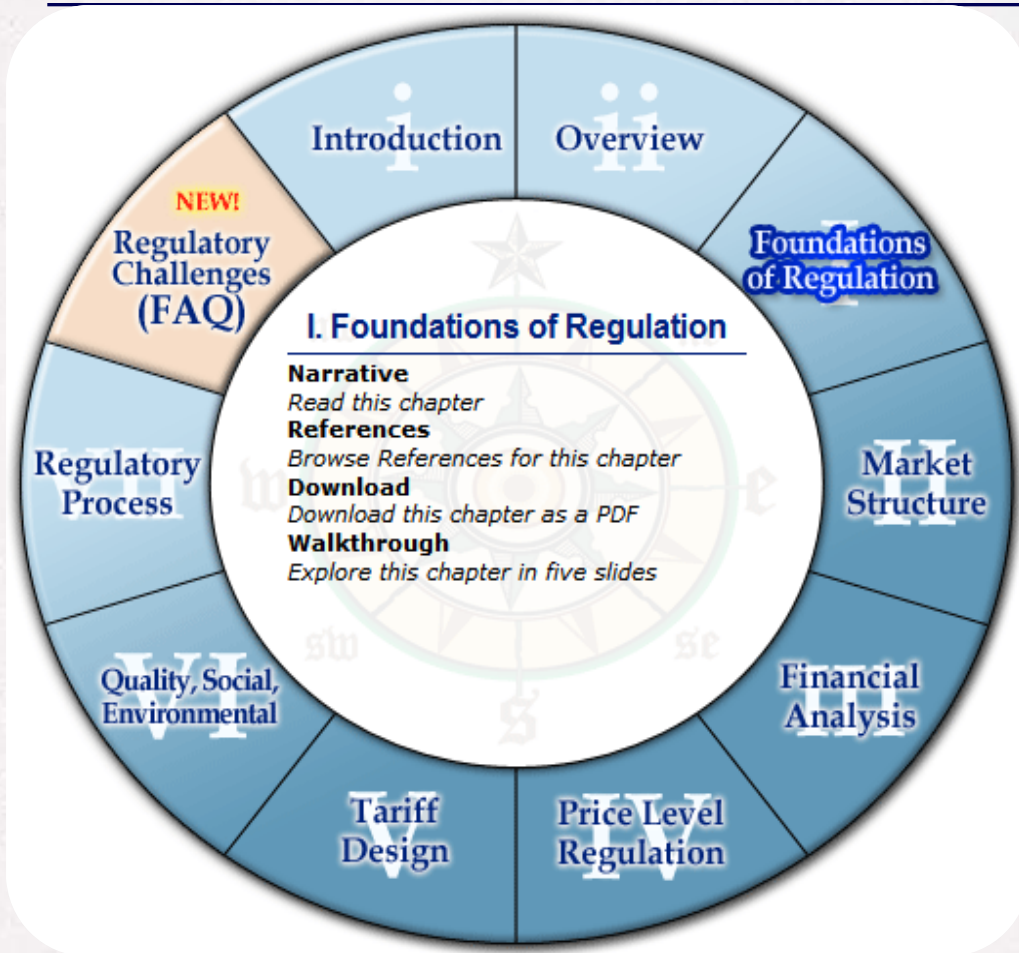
i
Introduction

ii
Overview

I
Foundations of Regulation

II
Market Structure

III
Financial Analysis

IV
Price Level Regulation

V
Tariff Design

VI
Quality, Social, Environmental

VII
Regulatory Process

NEW!
Regulatory Challenges (FAQ)

I. Foundations of Regulation

**Narrative**
*Read this chapter*
**References**
*Browse References for this chapter*
**Download**
*Download this chapter as a PDF*
**Walkthrough**
*Explore this chapter in five slides*

w
e
sw
se
s